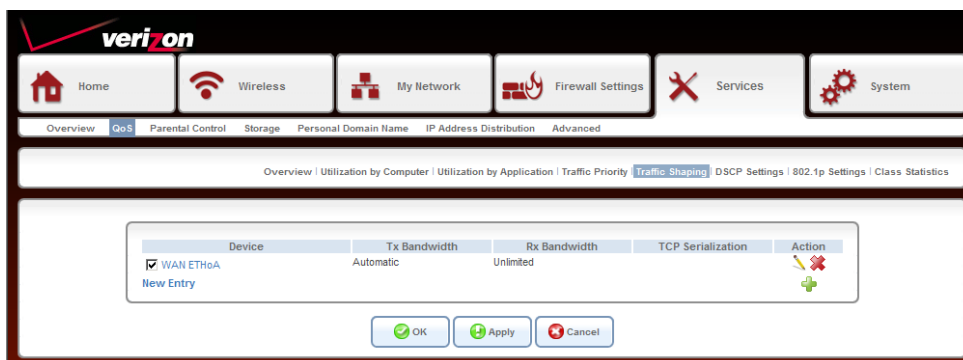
verizon

Home
Wireless
My Network
Firewall Settings
Services
System

Overview QoS Parental Control Storage Personal Domain Name IP Address Distribution Advanced

Overview | Utilization by Computer | Utilization by Application | Traffic Priority | Traffic Shaping | DSCP Settings | 802.1p Settings | Class Statistics

| Device | Tx Bandwidth | Rx Bandwidth | TCP Serialization | Action |
|---|---|---|---|---|
| WAN ETHoA | Automatic | Unlimited | | |
| New Entry | | | | |

OK Apply Cancel